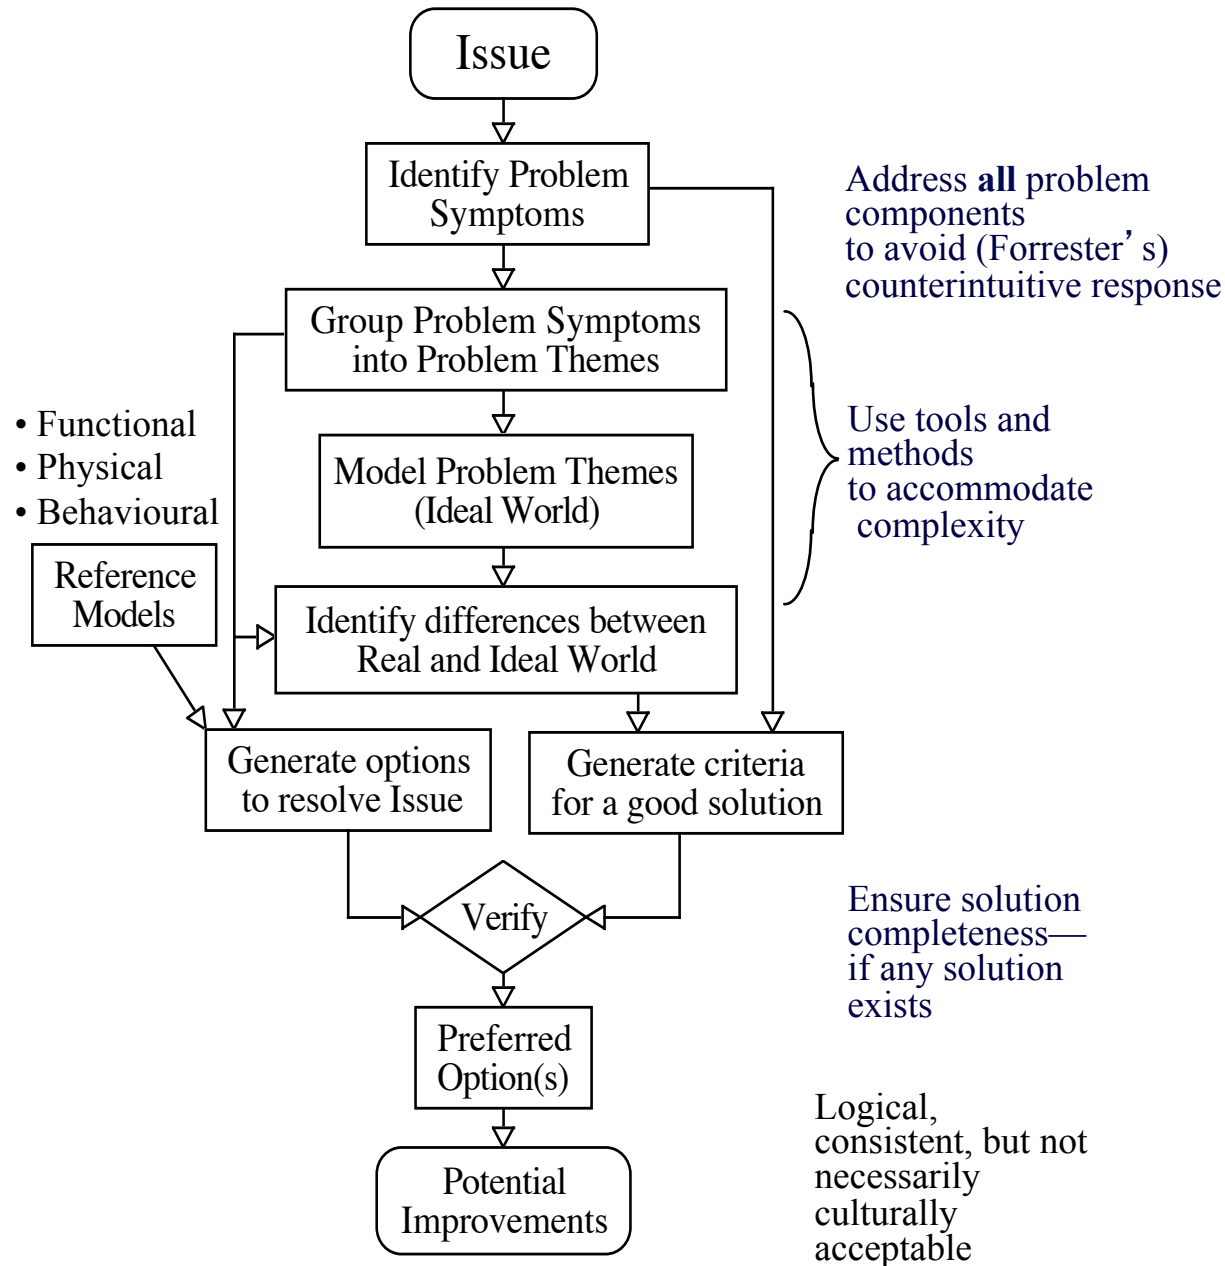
Issue

Identify Problem Symptoms

Address **all** problem components to avoid (Forrester’s) counterintuitive response

Group Problem Symptoms into Problem Themes

• Functional
• Physical
• Behavioural

Model Problem Themes (Ideal World)

Use tools and methods to accommodate complexity

Reference Models

Identify differences between Real and Ideal World

Generate options to resolve Issue

Generate criteria for a good solution

Verify

Ensure solution completeness— if any solution exists

Preferred Option(s)

Potential Improvements

Logical, consistent, but not necessarily culturally acceptable